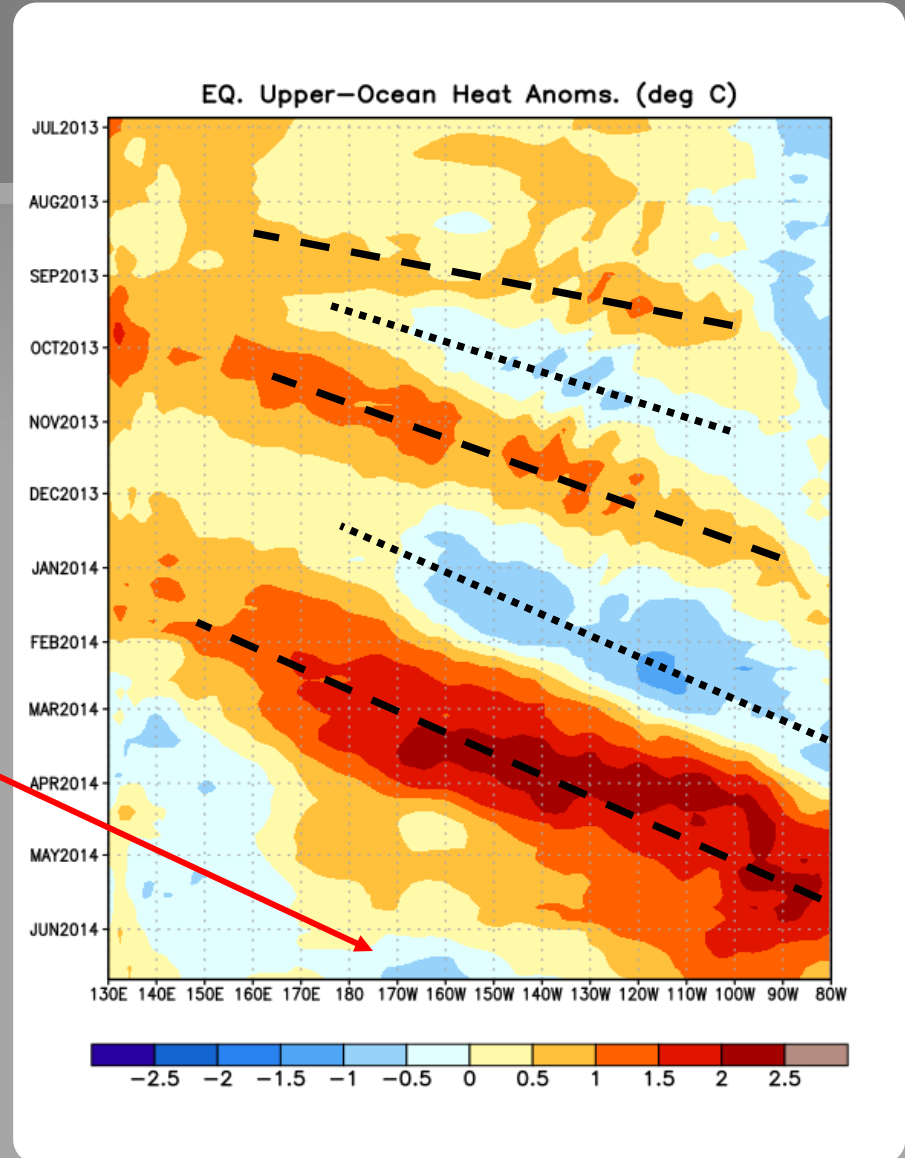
EQ. Upper–Ocean Heat Anoms. (deg C)

JUL2013
AUG2013
SEP2013
OCT2013
NOV2013
DEC2013
JAN2014
FEB2014
MAR2014
APR2014
MAY2014
JUN2014

130E 140E 150E 160E 170E 180 170W 160W 150W 140W 130W 120W 110W 100W 90W 80W

−2.5 −2 −1.5 −1 −0.5 0 0.5 1 1.5 2 2.5